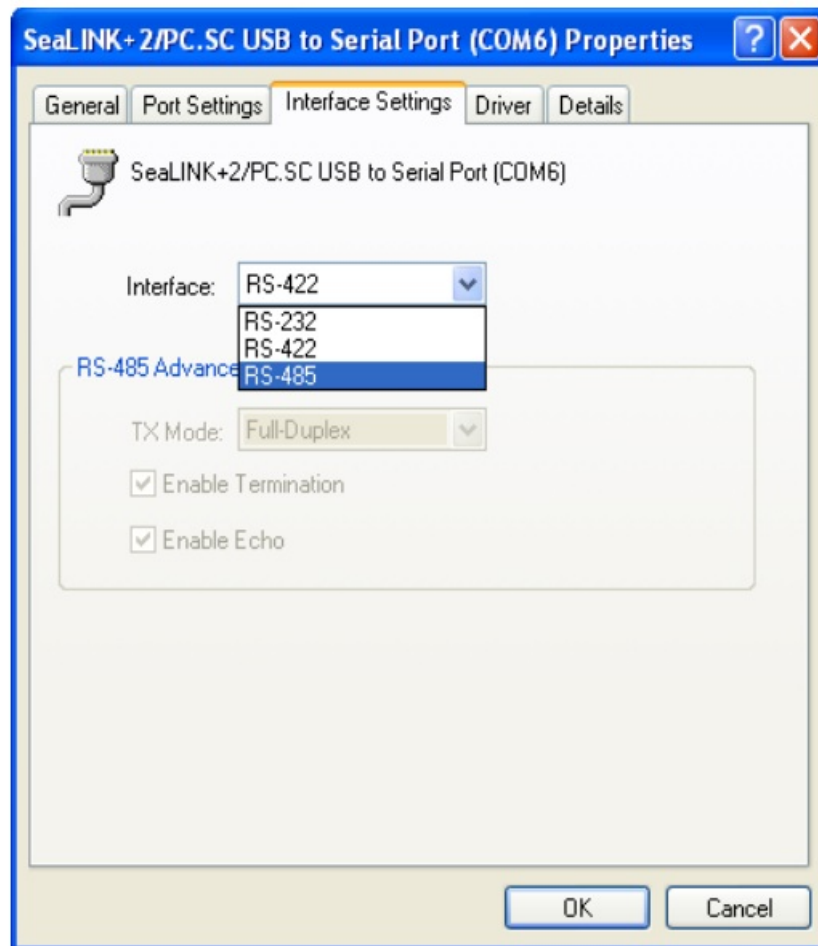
SeaLINK+2/PC.SC USB to Serial Port (COM6) Properties

?

General | Port Settings | Interface Settings | Driver | Details

SeaLINK+2/PC.SC USB to Serial Port (COM6)

Interface: RS-422

RS-232
RS-422
RS-485

RS-485 Advance

TX Mode: Full-Duplex

Enable Termination

Enable Echo

OK | Cancel